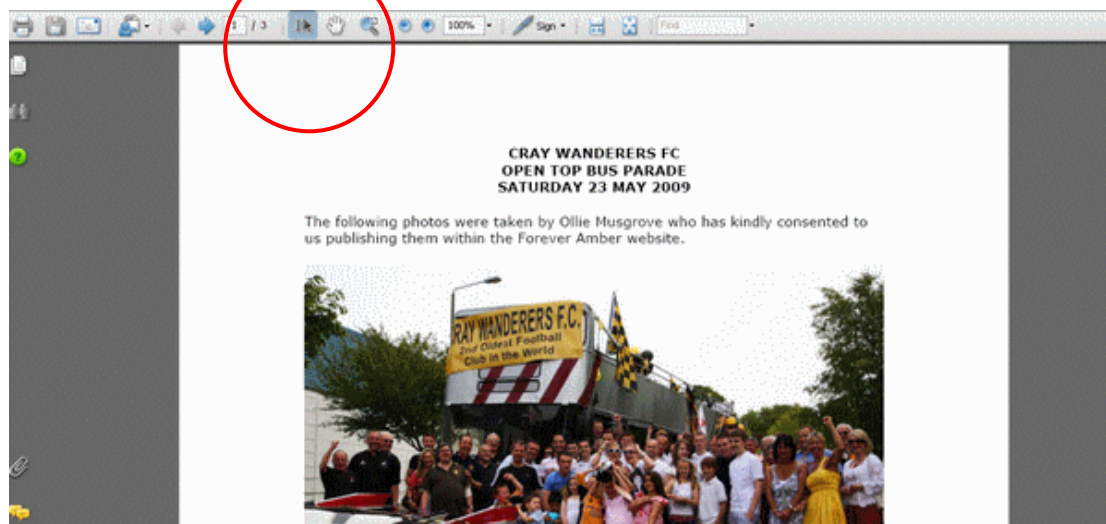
1 / 3 100% Sign Find

CRAY WANDERERS FC
OPEN TOP BUS PARADE
SATURDAY 23 MAY 2009

The following photos were taken by Ollie Musgrove who has kindly consented to us publishing them within the Forever Amber website.

CRAY WANDERERS F.C.
2nd Oldest Football Club in the World